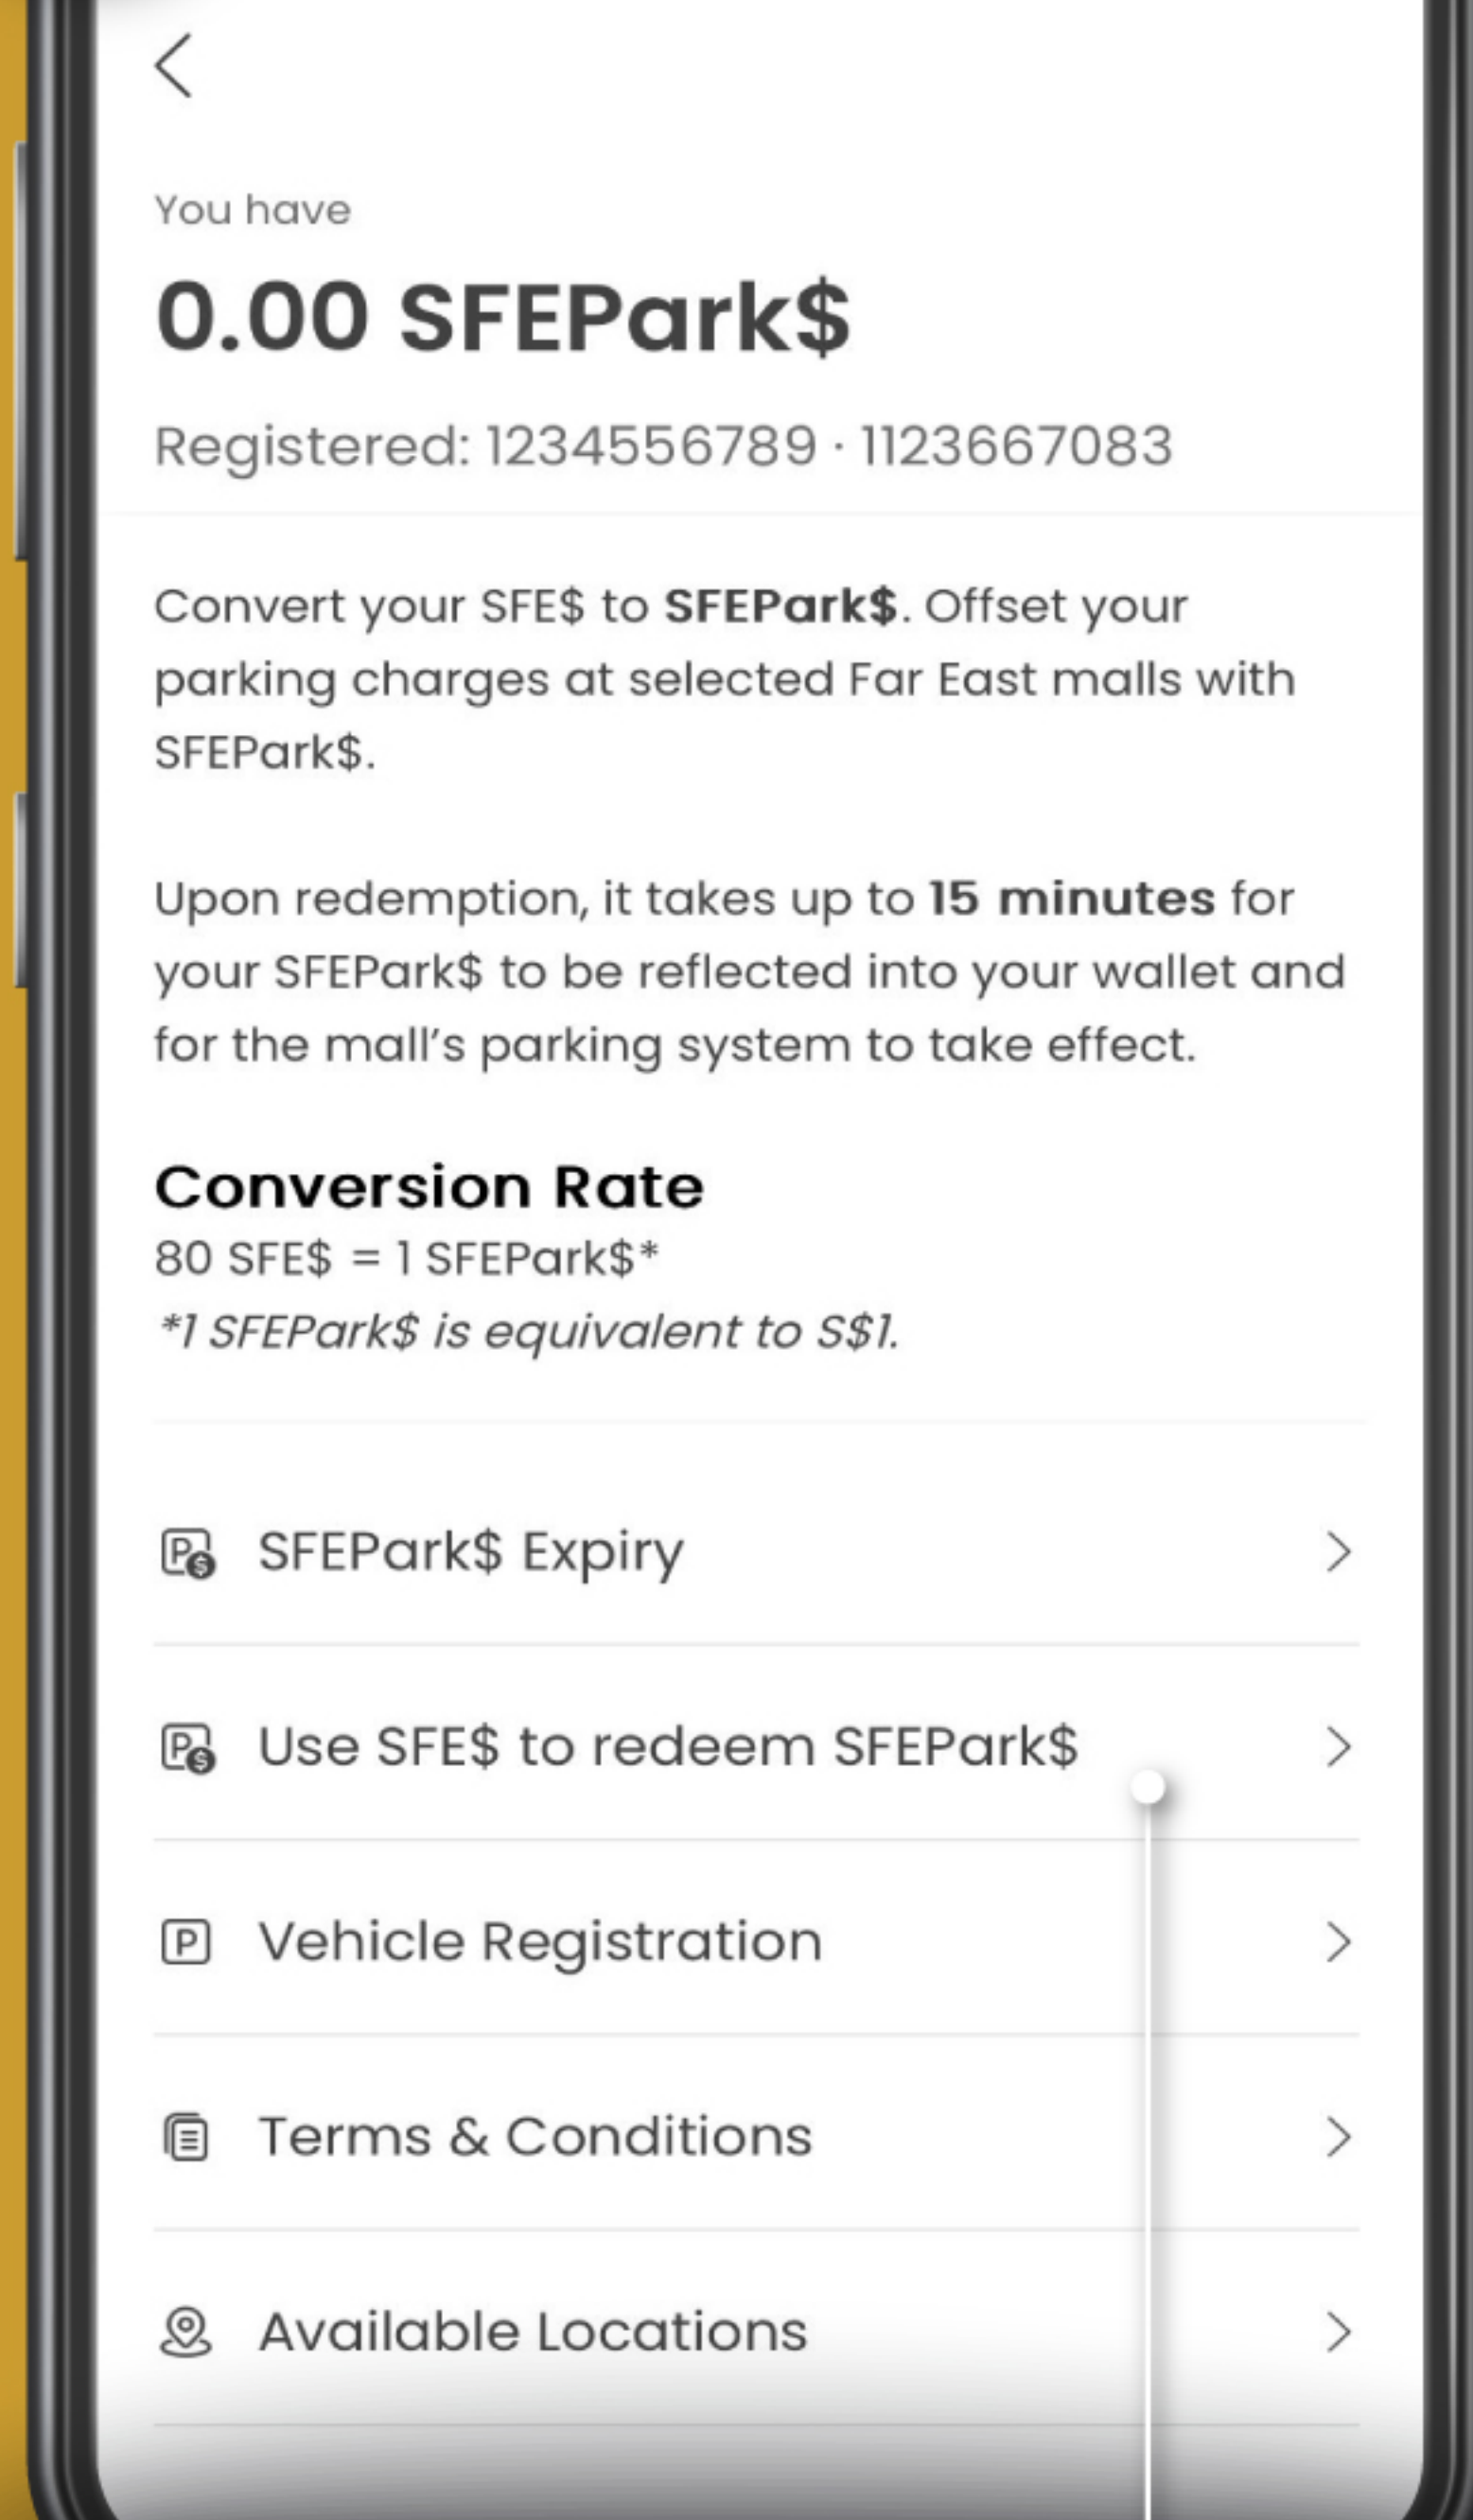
You have

0.00 SFEPark$

Registered: 1234556789 · 1123667083

Convert your SFE$ to SFEPark$. Offset your parking charges at selected Far East malls with SFEPark$.

Upon redemption, it takes up to 15 minutes for your SFEPark$ to be reflected into your wallet and for the mall's parking system to take effect.

Conversion Rate
80 SFE$ = 1 SFEPark$*
*1 SFEPark$ is equivalent to S$1.

SFEPark$ Expiry

Use SFE$ to redeem SFEPark$

Vehicle Registration

Terms & Conditions

Available Locations